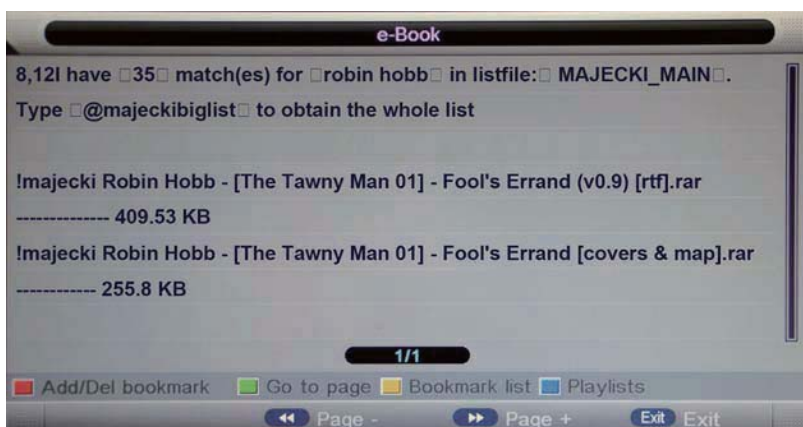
e-Book

8,12I have □35□ match(es) for □robin hobb□ in listfile:□ MAJECKI_MAIN□.

Type □@majeckibiglist□ to obtain the whole list

!majecki Robin Hobb - [The Tawny Man 01] - Fool's Errand (v0.9) [rtf].rar

-------------- 409.53 KB

!majecki Robin Hobb - [The Tawny Man 01] - Fool's Errand [covers & map].rar

------------ 255.8 KB

1/1

Add/Del bookmark Go to page Bookmark list Playlists

Page - Page + Exit Exit